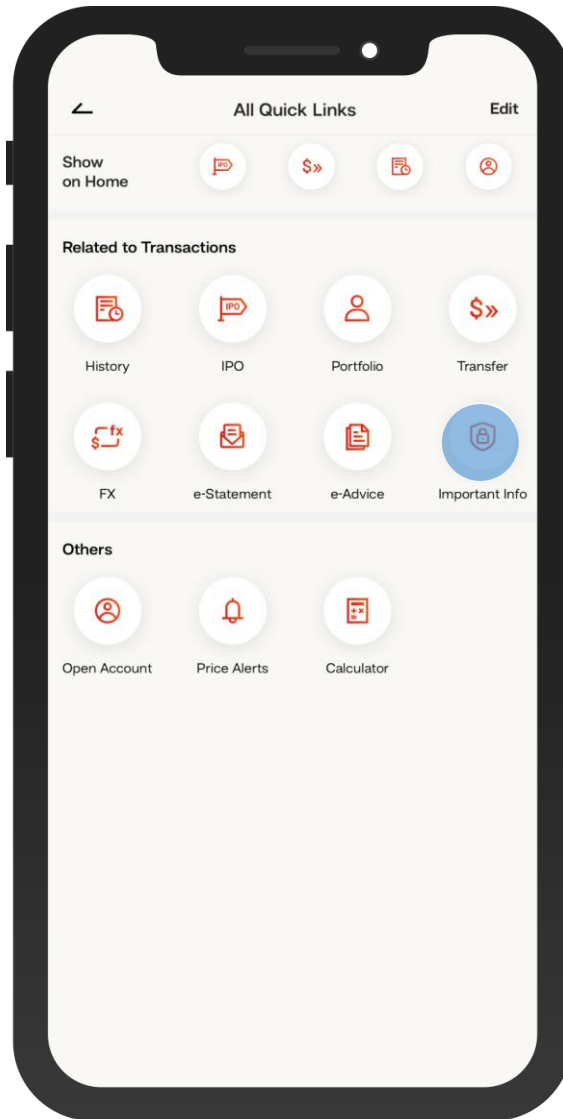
All Quick Links

Edit

Show on Home

IPO

$»

Related to Transactions

History

IPO

Portfolio

$»

Transfer

fx
$

FX

e-Statement

e-Advice

Important Info

Others

Open Account

Price Alerts

Calculator